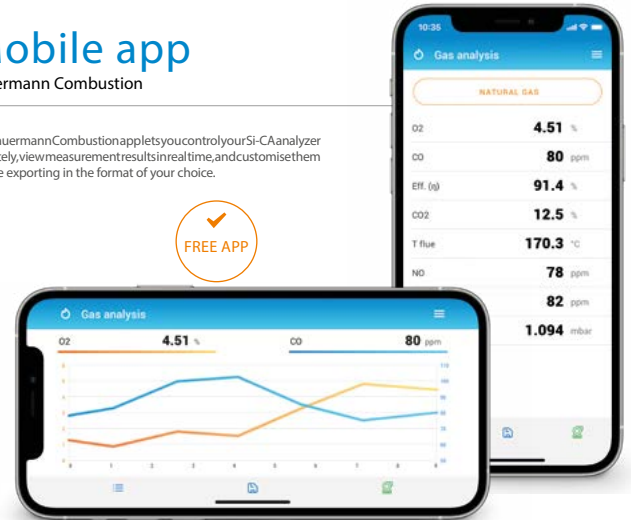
obile app
ermann Combustion

auermannCombustionappletsyoucontrolyourSi-CAanalyzer tely,viewmeasurementresultsinrealtime,andcustomisethem e exporting in the format of your choice.

FREE APP

10:35

Gas analysis

NATURAL GAS

| | | |
|---|---|---|
| O2 | 4.51 | % |
| CO | 80 | ppm |
| Eff. (η) | 91.4 | % |
| CO2 | 12.5 | % |
| T flue | 170.3 | °C |
| NO | 78 | ppm |
| | 82 | ppm |
| | 1.094 | mbar |

Gas analysis

O2 4.51 %

CO 80 ppm